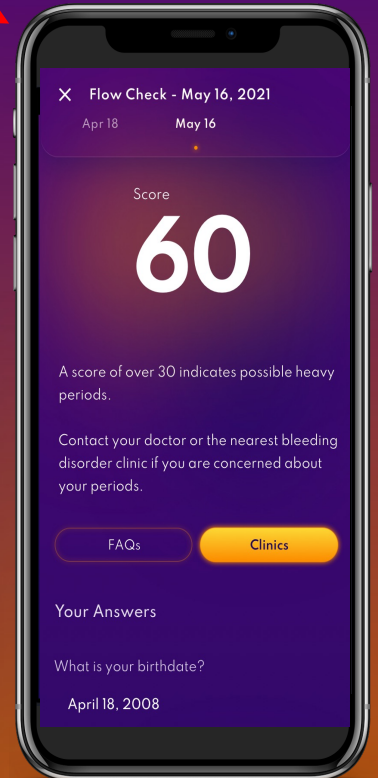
✕ Flow Check - May 16, 2021

Apr 18 May 16

Score

60

A score of over 30 indicates possible heavy periods.

Contact your doctor or the nearest bleeding disorder clinic if you are concerned about your periods.

FAQs

Clinics

Your Answers

What is your birthdate?

April 18, 2008